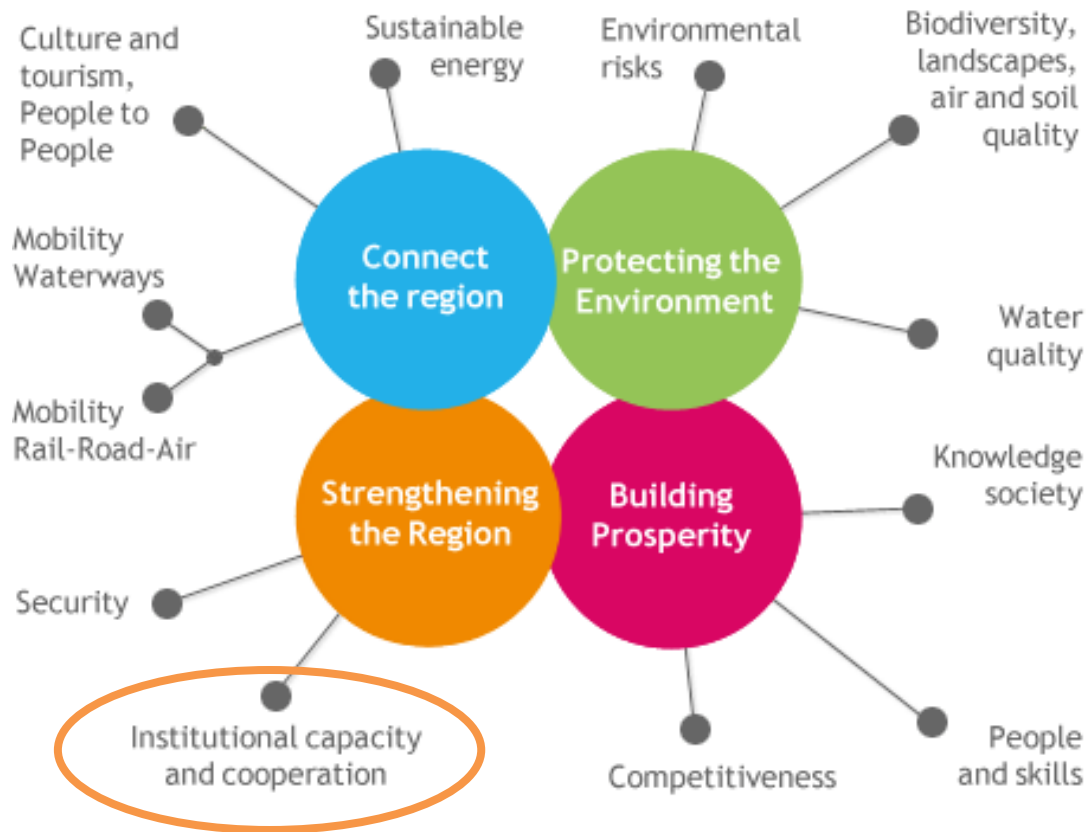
Culture and tourism, People to People

Sustainable energy

Environmental risks

Biodiversity, landscapes, air and soil quality

Mobility Waterways

Connect the region

Protecting the Environment

Water quality

Mobility Rail-Road-Air

Strengthening the Region

Building Prosperity

Knowledge society

Security

Institutional capacity and cooperation

Competitiveness

People and skills